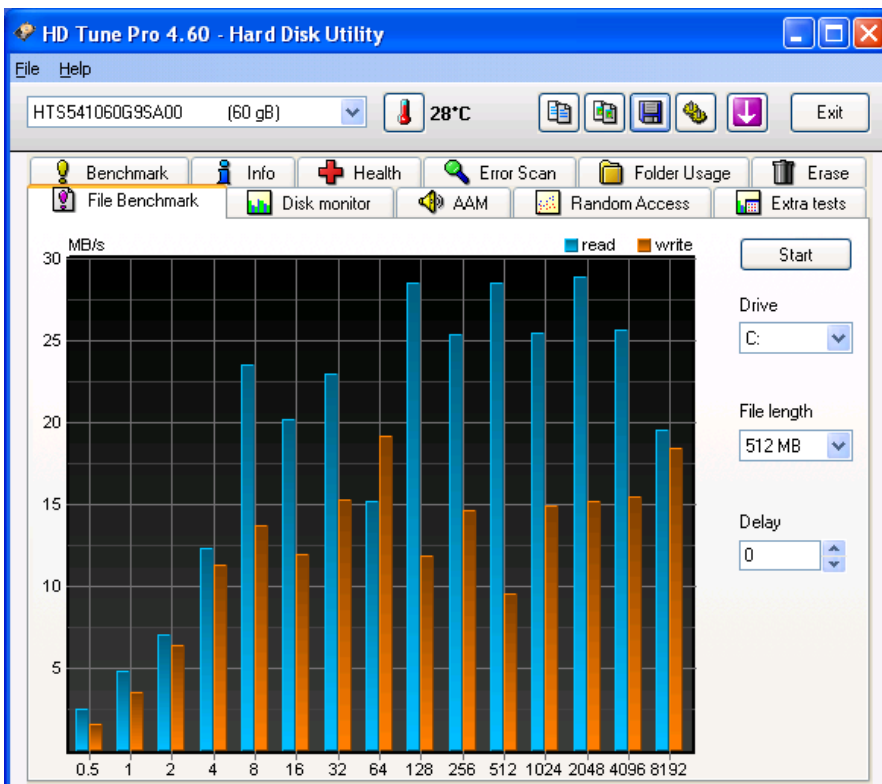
HD Tune Pro 4.60 - Hard Disk Utility

File Help

HTS541060G9SA00 (60 gB)

28°C

Exit

Benchmark | Info | Health | Error Scan | Folder Usage | Erase

File Benchmark | Disk monitor | AAM | Random Access | Extra tests

MB/s

read write

30
25
20
15
10
5

0.5 1 2 4 8 16 32 64 128 256 512 1024 2048 4096 8192

Start

Drive

C:

File length

512 MB

Delay

0